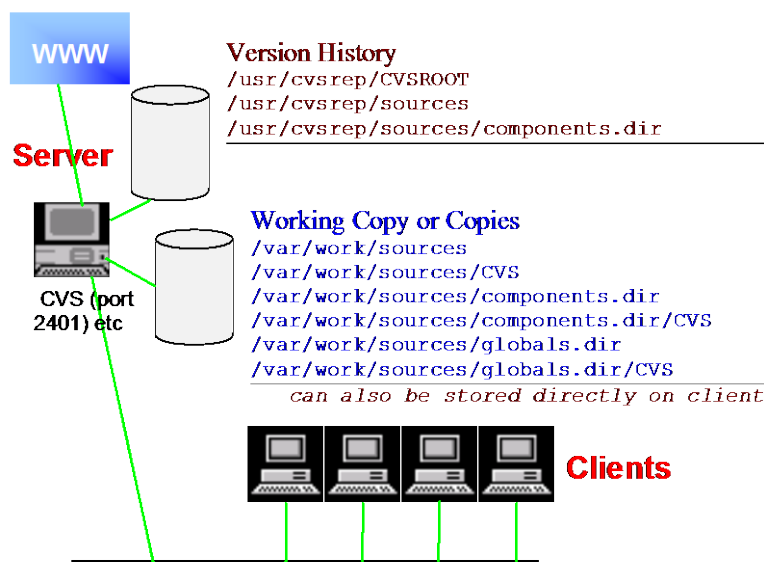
WWW

Version History
/usr/cvsrep/CVSROOT
/usr/cvsrep/sources
/usr/cvsrep/sources/components.dir

Server

CVS (port 2401) etc

Working Copy or Copies
/var/work/sources
/var/work/sources/CVS
/var/work/sources/components.dir
/var/work/sources/components.dir/CVS
/var/work/sources/globals.dir
/var/work/sources/globals.dir/CVS
can also be stored directly on client

Clients